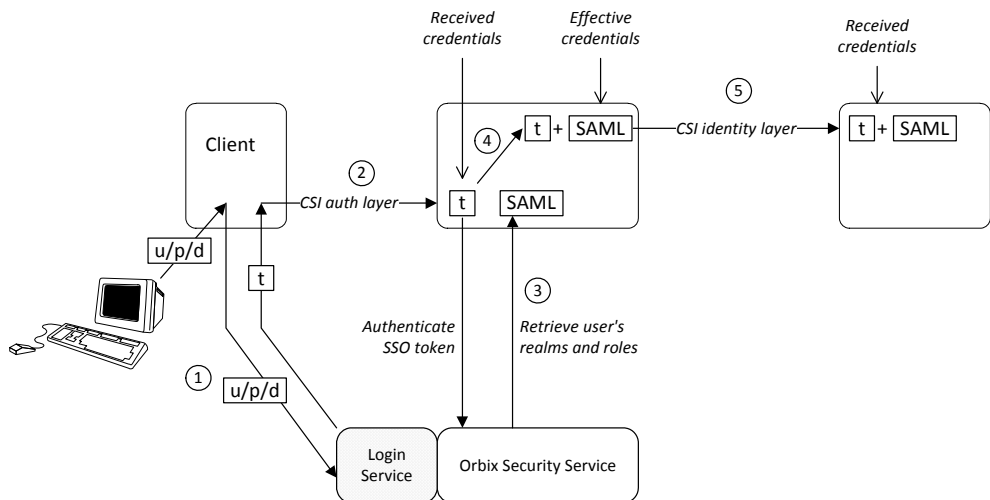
Received credentials

Effective credentials

Received credentials

5

Client

4

t + SAML

CSI identity layer

t + SAML

2

CSI auth layer

t

SAML

u/p/d

t

3

Authenticate SSO token

Retrieve user's realms and roles

1

u/p/d

Login Service

Orbix Security Service